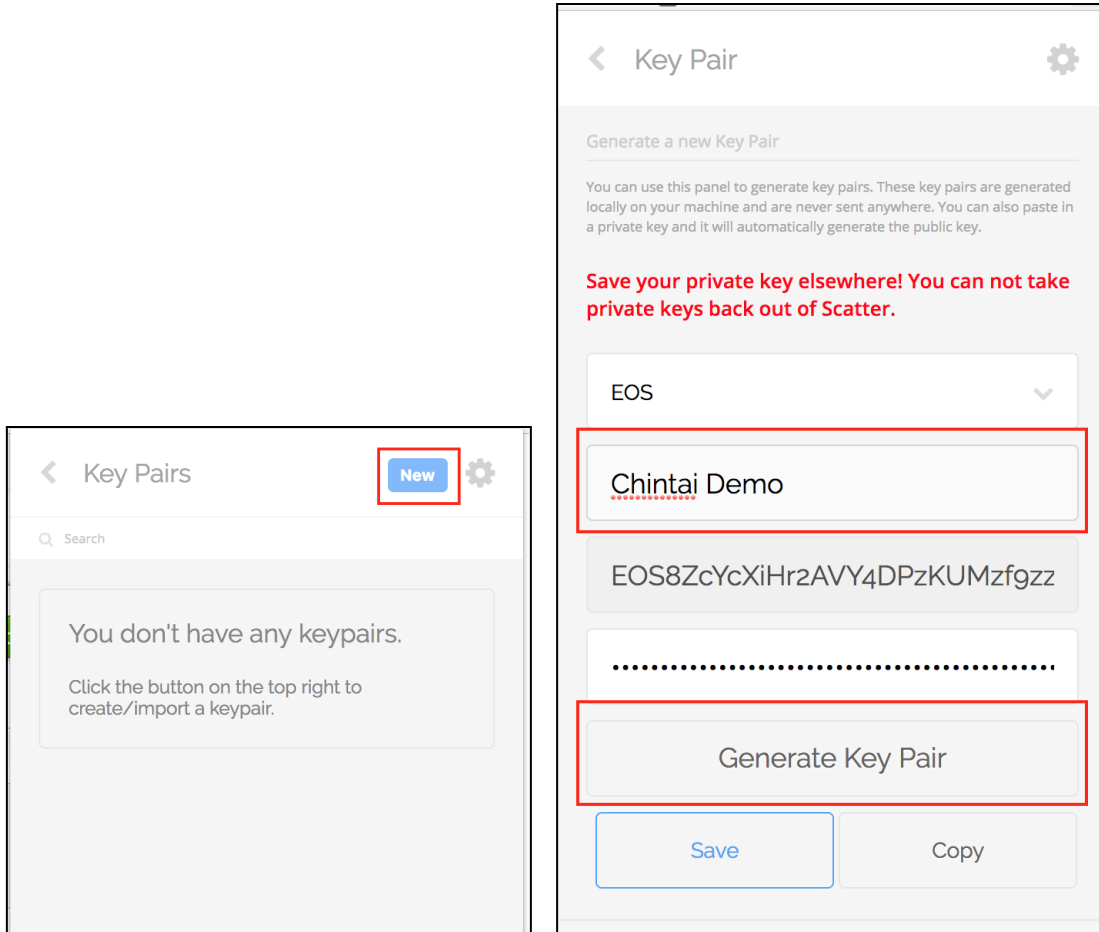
Key Pairs

New

Search

You don't have any keypairs.

Click the button on the top right to create/import a keypair.

Key Pair

Generate a new Key Pair

You can use this panel to generate key pairs. These key pairs are generated locally on your machine and are never sent anywhere. You can also paste in a private key and it will automatically generate the public key.

Save your private key elsewhere! You can not take private keys back out of Scatter.

EOS

Chintai Demo

EOS8ZcYcXiHr2AVY4DPzKUMzf9zz

••••••••••••••••••••••••••••••••••••••••••••

Generate Key Pair

Save

Copy